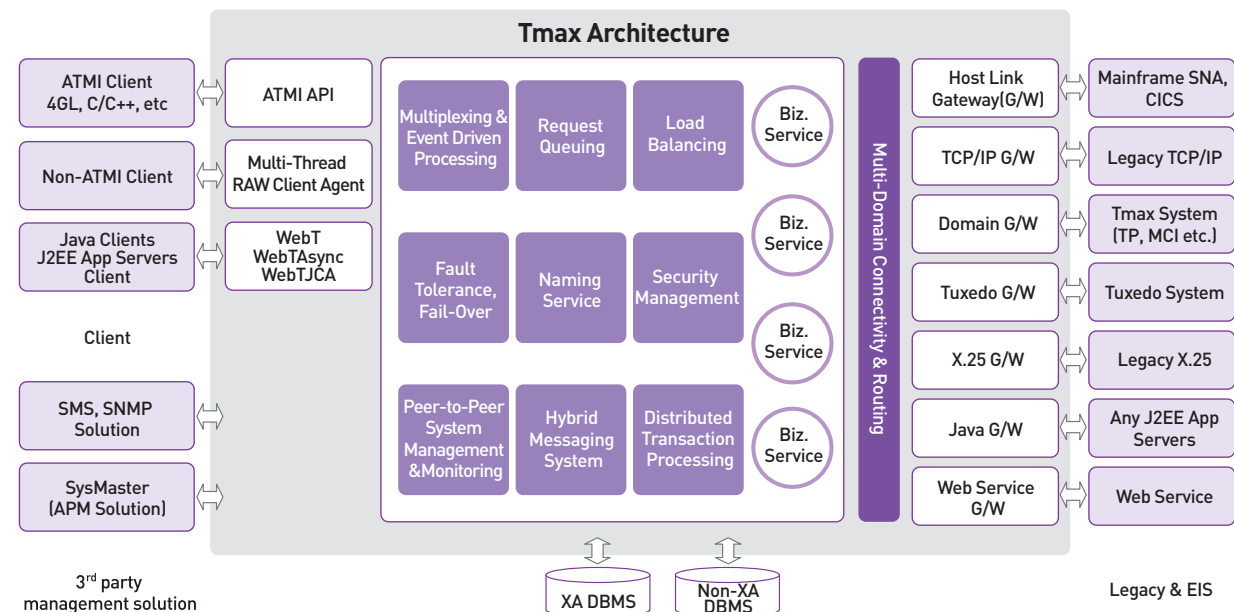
Tmax Architecture

ATMI Client 4GL, C/C++, etc

Non-ATMI Client

Java Clients J2EE App Servers Client

Client

SMS, SNMP Solution

SysMaster (APM Solution)

3$^{rd}$ party management solution

ATMI API

Multi-Thread RAW Client Agent

WebT WebTAsync WebTJCA

Multiplexing & Event Driven Processing

Request Queuing

Load Balancing

Biz. Service

Biz. Service

Fault Tolerance, Fail-Over

Naming Service

Security Management

Biz. Service

Peer-to-Peer System Management &Monitoring

Hybrid Messaging System

Distributed Transaction Processing

Biz. Service

Multi-Domain Connectivity & Routing

Host Link Gateway(G/W)

TCP/IP G/W

Domain G/W

Tuxedo G/W

X.25 G/W

Java G/W

Web Service G/W

Mainframe SNA, CICS

Legacy TCP/IP

Tmax System (TP, MCI etc.)

Tuxedo System

Legacy X.25

Any J2EE App Servers

Web Service

Legacy & EIS

XA DBMS

Non-XA DBMS